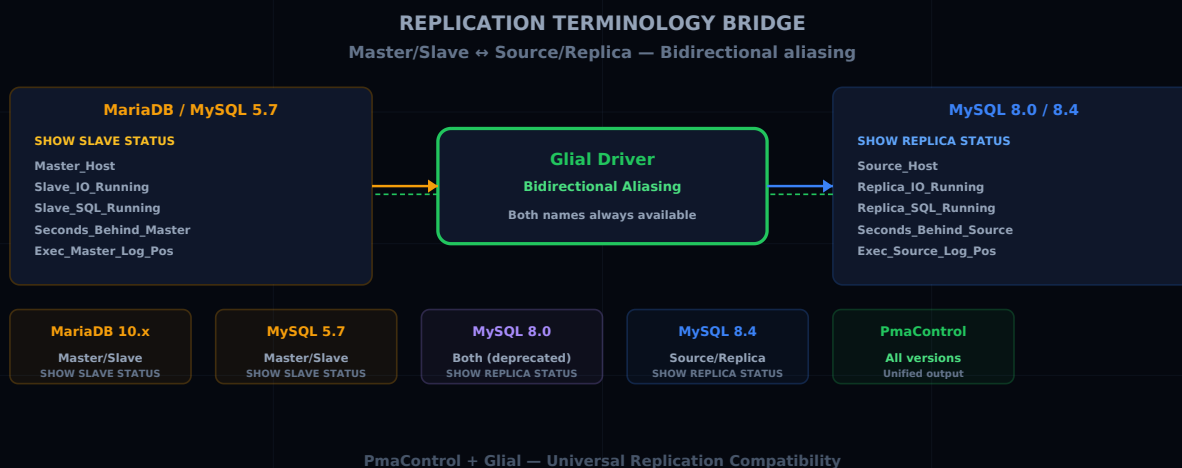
REPLICATION TERMINOLOGY BRIDGE

Master/Slave ↔ Source/Replica — Bidirectional aliasing

MariaDB / MySQL 5.7

SHOW SLAVE STATUS

Master_Host
Slave_IO_Running
Slave_SQL_Running
Seconds_Behind_Master
Exec_Master_Log_Pos

Glial Driver

Bidirectional Aliasing

Both names always available

MySQL 8.0 / 8.4

SHOW REPLICA STATUS

Source_Host
Replica_IO_Running
Replica_SQL_Running
Seconds_Behind_Source
Exec_Source_Log_Pos

MariaDB 10.x
Master/Slave
SHOW SLAVE STATUS

MySQL 5.7
Master/Slave
SHOW SLAVE STATUS

MySQL 8.0
Both (deprecated)
SHOW REPLICA STATUS

MySQL 8.4
Source/Replica
SHOW REPLICA STATUS

PmaControl
All versions
Unified output

PmaControl + Glial — Universal Replication Compatibility